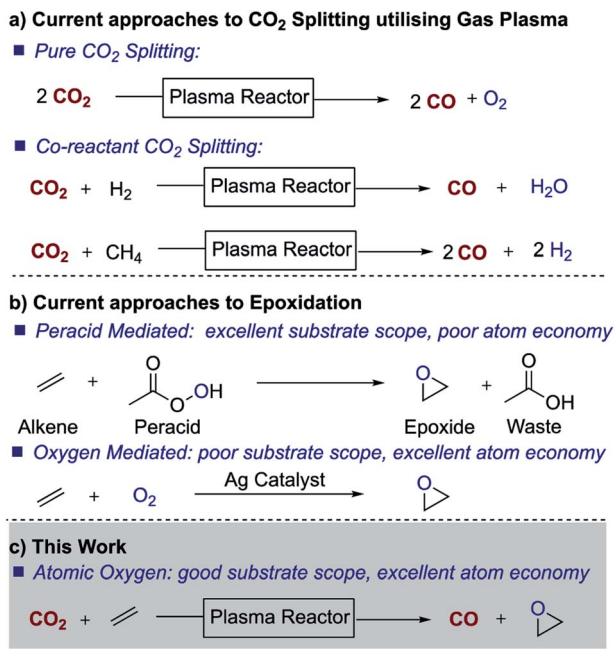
a) Current approaches to $CO_2$ Splitting utilising Gas Plasma

Pure $CO_2$ Splitting:

$2\ CO_2$ Plasma Reactor $2\ CO + O_2$

Co-reactant $CO_2$ Splitting:

$CO_2 + H_2$ Plasma Reactor $CO + H_2O$

$CO_2 + CH_4$ Plasma Reactor $2\ CO + 2\ H_2$

b) Current approaches to Epoxidation

Peracid Mediated: excellent substrate scope, poor atom economy

+ O OH O + O OH

Alkene Peracid Epoxide Waste

Oxygen Mediated: poor substrate scope, excellent atom economy

+ $O_2$ Ag Catalyst O

c) This Work

Atomic Oxygen: good substrate scope, excellent atom economy

$CO_2$ + Plasma Reactor $CO$ + O